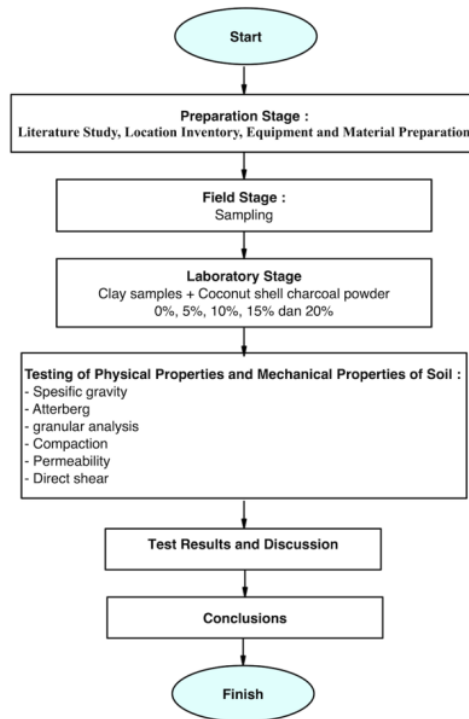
Start

Preparation Stage :
Literature Study, Location Inventory, Equipment and Material Preparation

Field Stage :
Sampling

Laboratory Stage
Clay samples + Coconut shell charcoal powder
0%, 5%, 10%, 15% dan 20%

Testing of Physical Properties and Mechanical Properties of Soil :
- Spesific gravity
- Atterberg
- granular analysis
- Compaction
- Permeability
- Direct shear

Test Results and Discussion

Conclusions

Finish